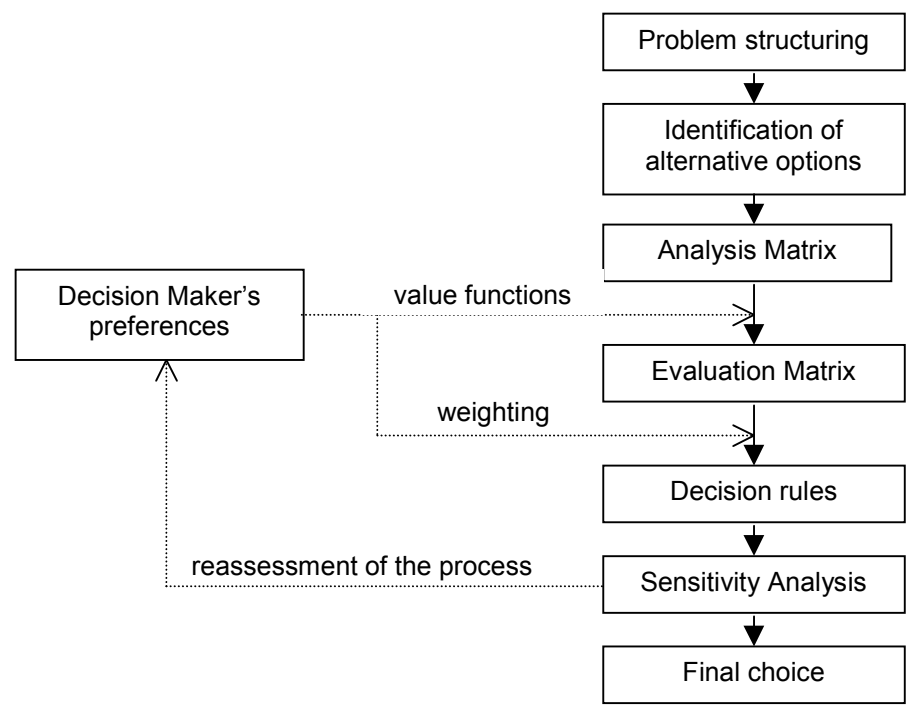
Problem structuring

Identification of alternative options

Analysis Matrix

Decision Maker's preferences

value functions

Evaluation Matrix

weighting

Decision rules

reassessment of the process

Sensitivity Analysis

Final choice